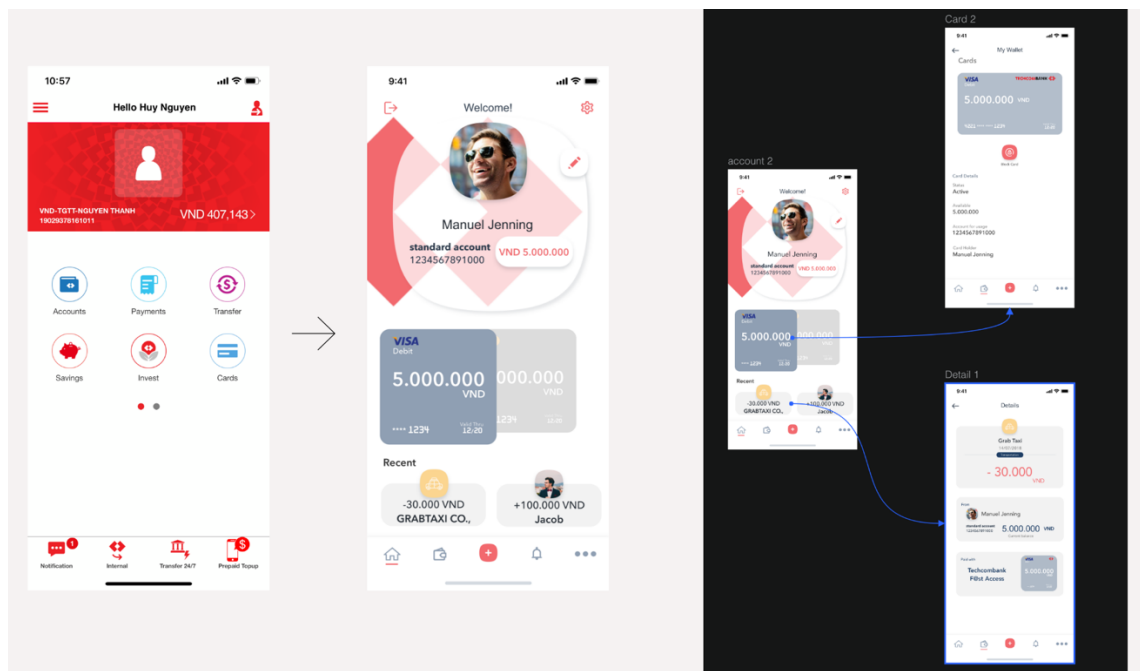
10:57

Hello Huy Nguyen

VND-TGTT-NGUYEN THANH
19029378161011

VND 407,143

Accounts
Payments
Transfer
Savings
Invest
Cards

1
Notification
Internal
Transfer 24/7
Prepaid Topup

9:41

Welcome!

Manuel Jenning

standard account
1234567891000

VND 5.000.000

VISA
Debit

5.000.000
VND

•••• 1234

Valid Thru
12/20

000.000
VND
1234
12/20

Recent

-30.000 VND
GRABTAXI CO.,

+100.000 VND
Jacob

Card 2

9:41

My Wallet

Cards

VISA
TECHCOMBANK

5.000.000 VND

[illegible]

Card Details

Status
Active

Available
5.000.000

Account for usage
1234567891000

Card Holder
Manual Jenning

account 2

9:41

Welcome!

Manuel Jenning

standard account
1234567891000
VND 5.000.000

VISA
Debit

5.000.000
VND

Recent

-30.000 VND
GRABTAXI CO.,

+100.000 VND
Jacob

Detail 1

9:41

Details

Grab Taxi

- 30.000
VND

Manual Jenning

standard account
5.000.000 VND

Techcombank
Pilot Access

VISA